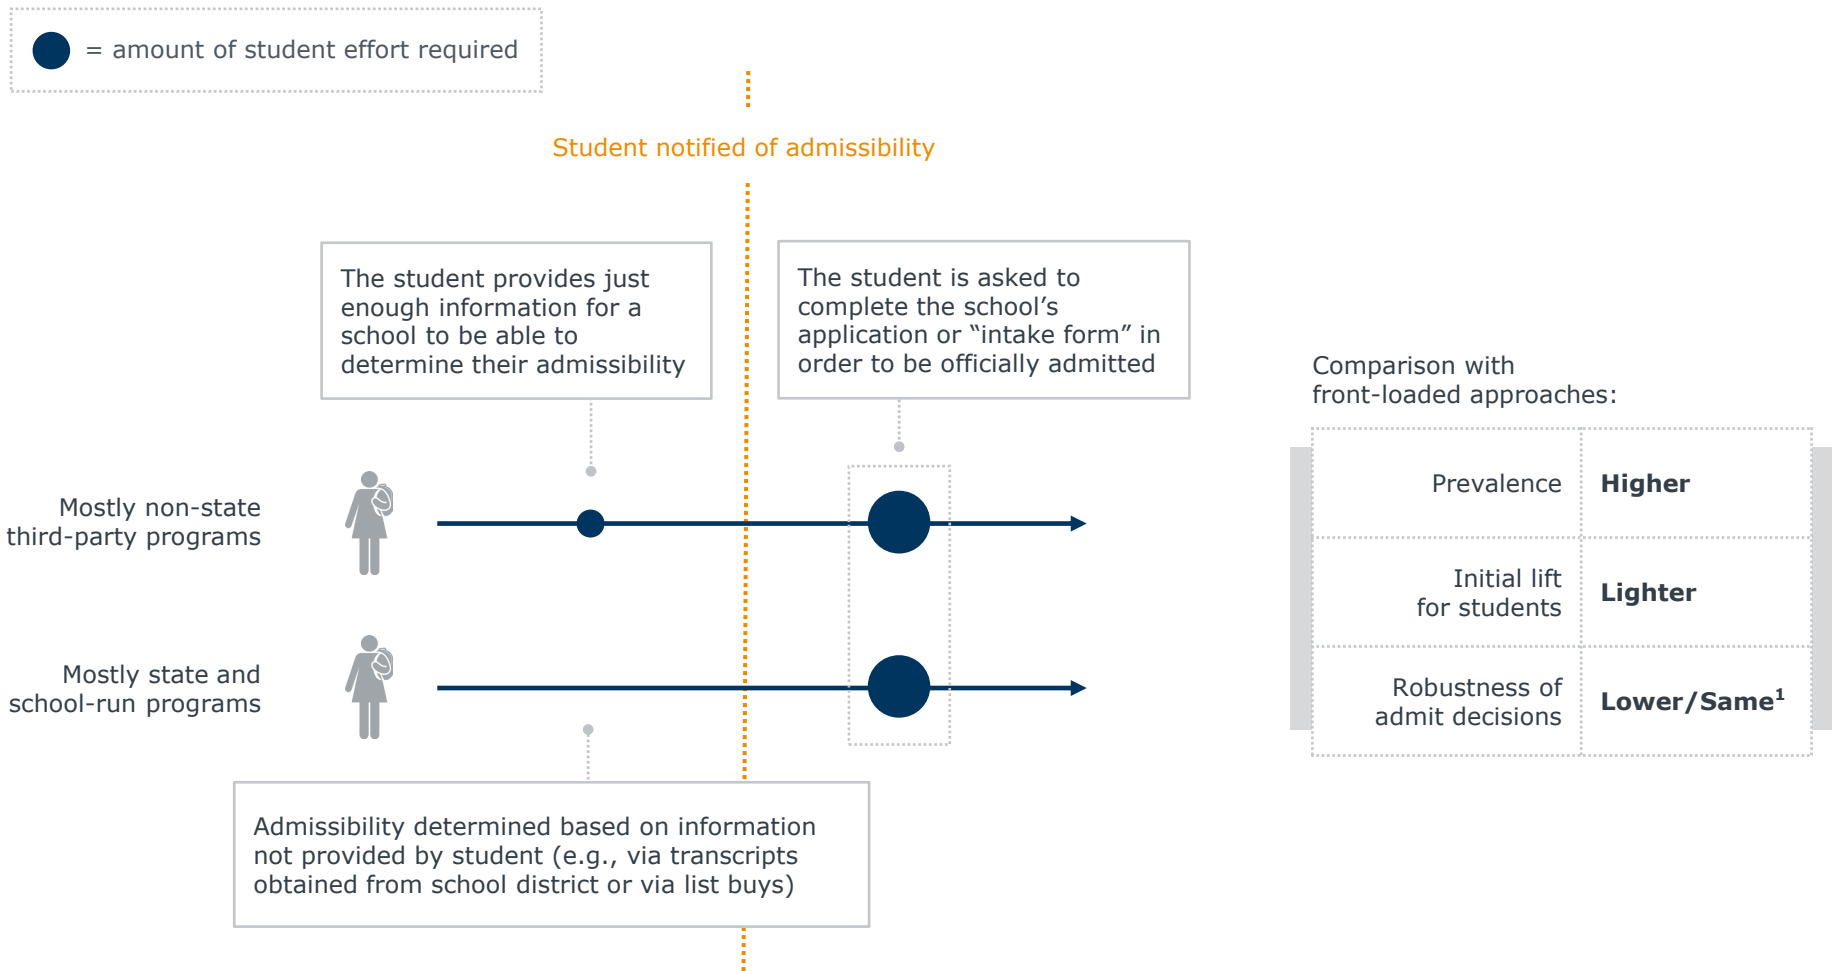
= amount of student effort required

Student notified of admissibility

The student provides just enough information for a school to be able to determine their admissibility

The student is asked to complete the school's application or "intake form" in order to be officially admitted

Mostly non-state third-party programs

Mostly state and school-run programs

Admissibility determined based on information not provided by student (e.g., via transcripts obtained from school district or via list buys)

Comparison with front-loaded approaches:

| | |
|---|---|
| Prevalence | **Higher** |
| Initial lift for students | **Lighter** |
| Robustness of admit decisions | **Lower/Same$^1$** |